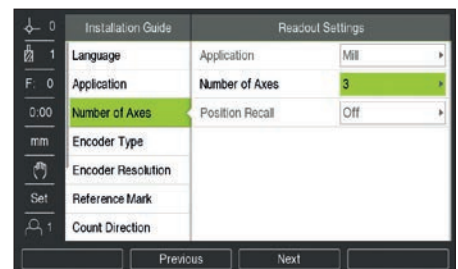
0
1
F. 0
0:00
mm
Set
1

Installation Guide
Language
Application
Number of Axes
Encoder Type
Encoder Resolution
Reference Mark
Count Direction

Readout Settings
| Application | Mill |
|---|---|
| Number of Axes | 3 |
| Position Recall | Off |

Previous
Next